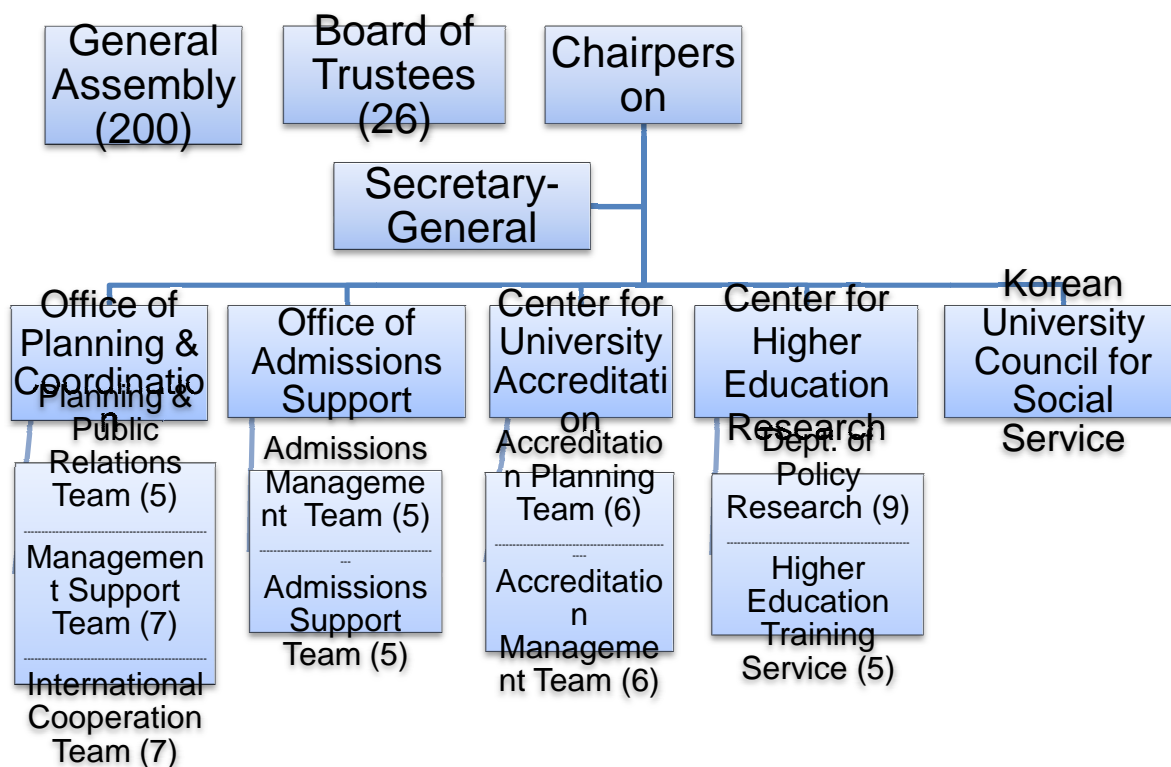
General Assembly (200)

Board of Trustees (26)

Chairperson

Secretary-General

Office of Planning & Coordination

Planning & Public Relations Team (5)

Management Support Team (7)

International Cooperation Team (7)

Office of Admissions Support

Admissions Management Team (5)

Admissions Support Team (5)

Center for University Accreditation

Accreditation Planning Team (6)

Accreditation Management Team (6)

Center for Higher Education Research

Dept. of Policy Research (9)

Higher Education Training Service (5)

Korean University Council for Social Service